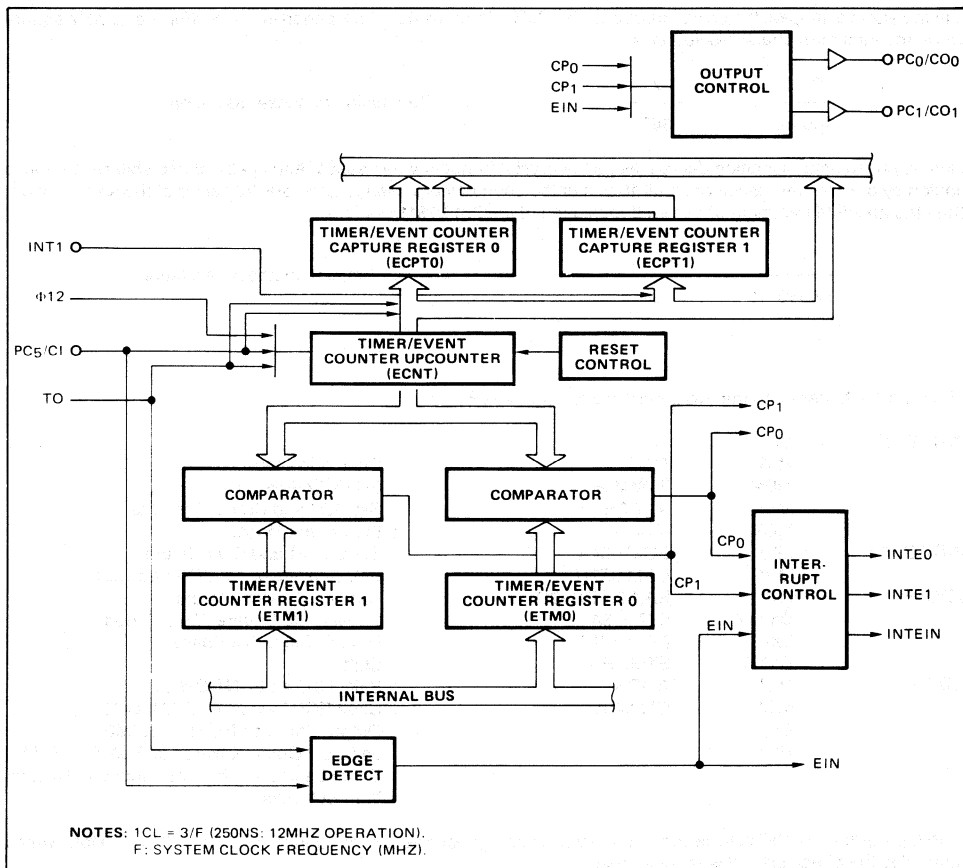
$CP_0$
$CP_1$
EIN
OUTPUT CONTROL
$PC_0/CO_0$
$PC_1/CO_1$

INT1
Φ12
$PC_5/CI$
TO

TIMER/EVENT COUNTER CAPTURE REGISTER 0 (ECPT0)
TIMER/EVENT COUNTER CAPTURE REGISTER 1 (ECPT1)
TIMER/EVENT COUNTER UPCOUNTER (ECNT)
RESET CONTROL

$CP_1$
$CP_0$

COMPARATOR
COMPARATOR

$CP_0$
$CP_1$
INTER-RUPT CONTROL
INTE0
INTE1
INTEIN

TIMER/EVENT COUNTER REGISTER 1 (ETM1)
TIMER/EVENT COUNTER REGISTER 0 (ETM0)

EIN
INTERNAL BUS

EDGE DETECT
EIN

NOTES: 1CL = 3/F (250NS: 12MHZ OPERATION).
F: SYSTEM CLOCK FREQUENCY (MHZ).